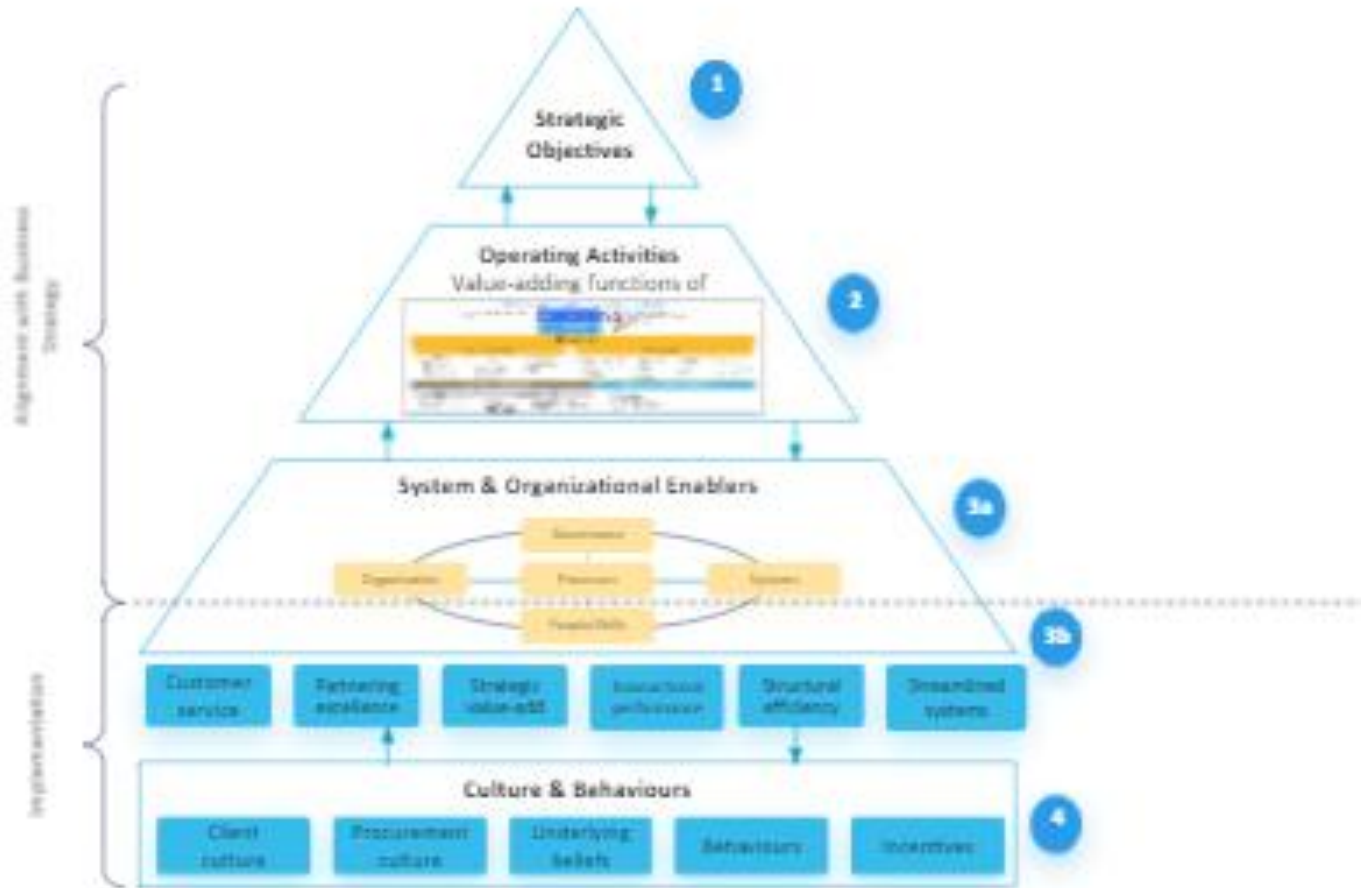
Alignment with Business Strategy

Implementation

1

Strategic Objectives

Operating Activities
Value-adding functions of

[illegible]

2

System & Organizational Enablers

Governance
Organization
Processes
Systems
People/Skills

3a

3b

Customer service
Partnering excellence
Strategic value-add
Transactional performance
Structural efficiency
Streamlined systems

Culture & Behaviours

4

Client culture
Procurement culture
Underlying beliefs
Behaviours
Incentives